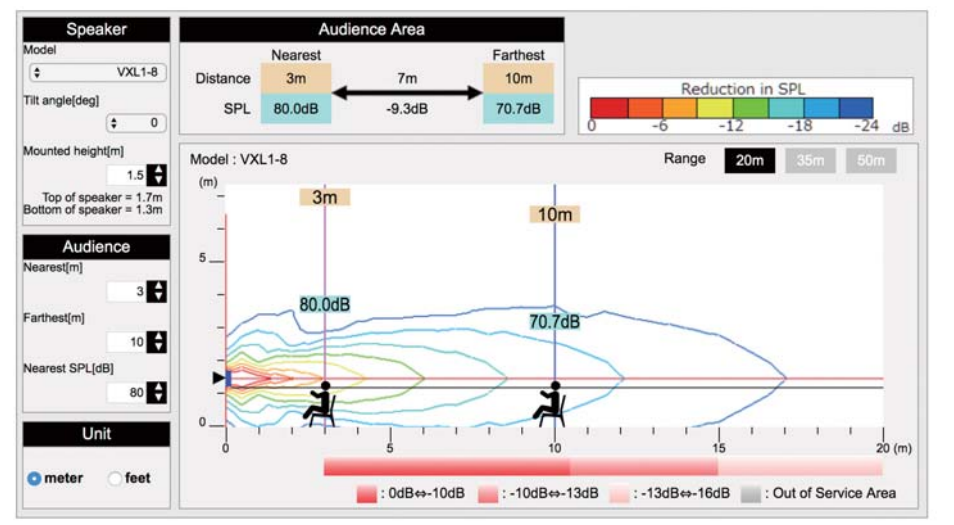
Speaker

Model

VXL1-8

Tilt angle[deg]

0

Mounted height[m]

1.5

Top of speaker = 1.7m
Bottom of speaker = 1.3m

Audience

Nearest[m]

3

Farthest[m]

10

Nearest SPL[dB]

80

Unit

meter feet

Audience Area

| | Nearest | | Farthest |
|---|---|---|---|
| Distance | 3m | 7m | 10m |
| SPL | 80.0dB | -9.3dB | 70.7dB |

Reduction in SPL

0 -6 -12 -18 -24 dB

Model : VXL1-8

Range 20m 35m 50m

(m)

5

0

3m

10m

80.0dB

70.7dB

0 5 10 15 20 (m)

: 0dB⇔-10dB : -10dB⇔-13dB : -13dB⇔-16dB : Out of Service Area